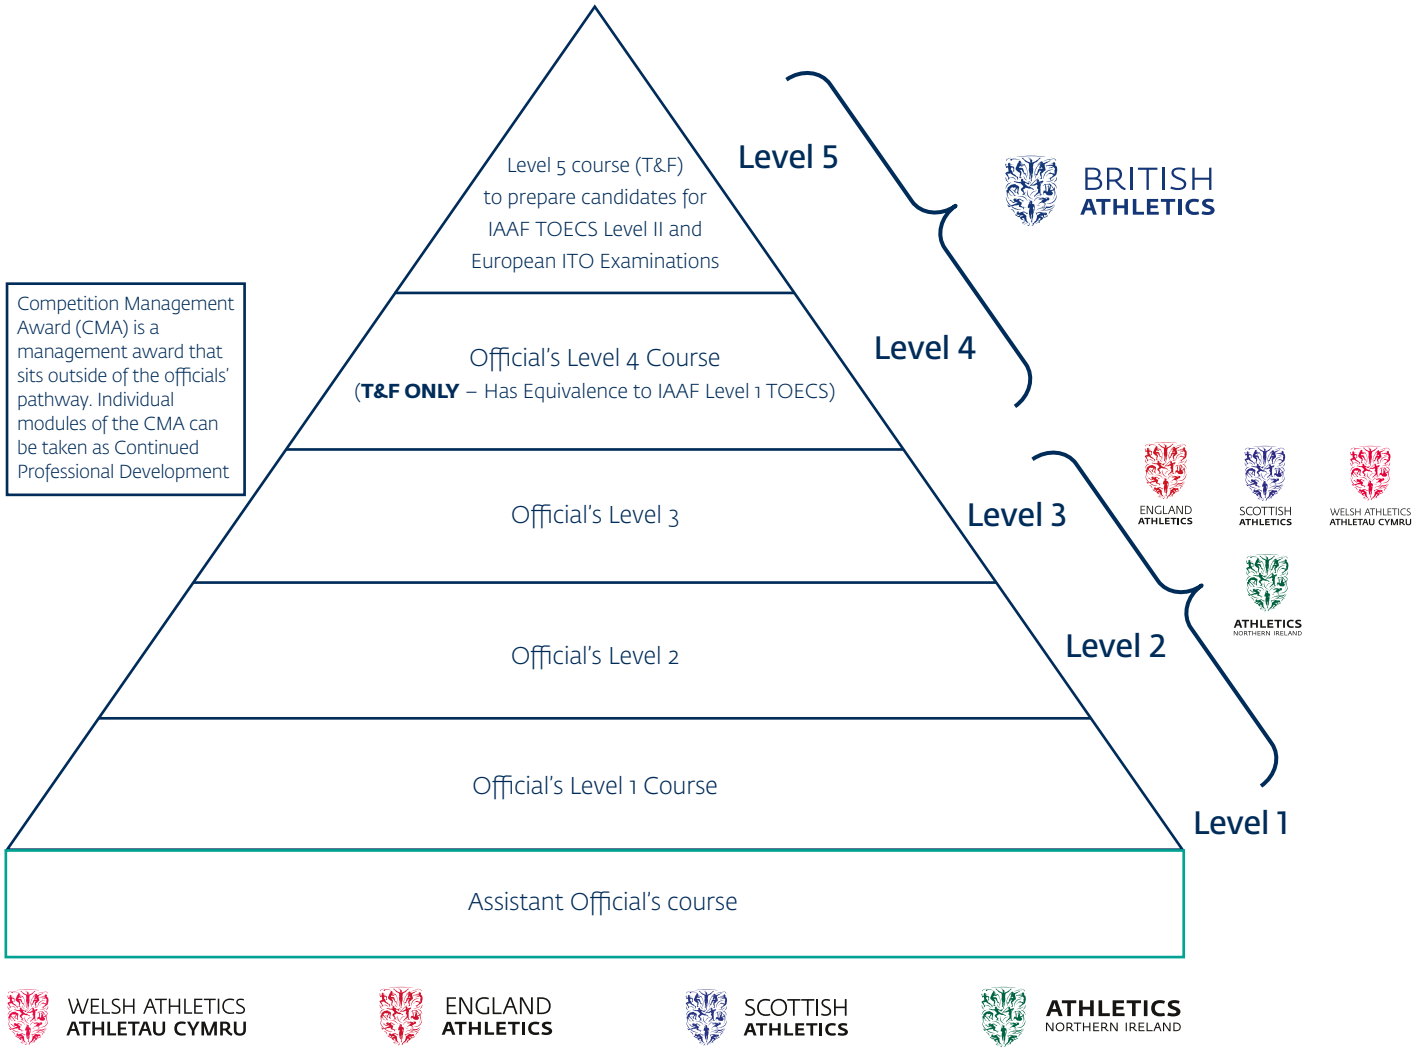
Level 5 course (T&F) to prepare candidates for IAAF TOECS Level II and European ITO Examinations

Level 5

BRITISH ATHLETICS

Competition Management Award (CMA) is a management award that sits outside of the officials' pathway. Individual modules of the CMA can be taken as Continued Professional Development

Official's Level 4 Course
(**T&F ONLY** – Has Equivalence to IAAF Level 1 TOECS)

Level 4

ENGLAND ATHLETICS

SCOTTISH ATHLETICS

WELSH ATHLETICS ATHLETAU CYMRU

ATHLETICS NORTHERN IRELAND

Official's Level 3

Level 3

Official's Level 2

Level 2

Official's Level 1 Course

Level 1

Assistant Official's course

WELSH ATHLETICS ATHLETAU CYMRU

ENGLAND ATHLETICS

SCOTTISH ATHLETICS

ATHLETICS NORTHERN IRELAND